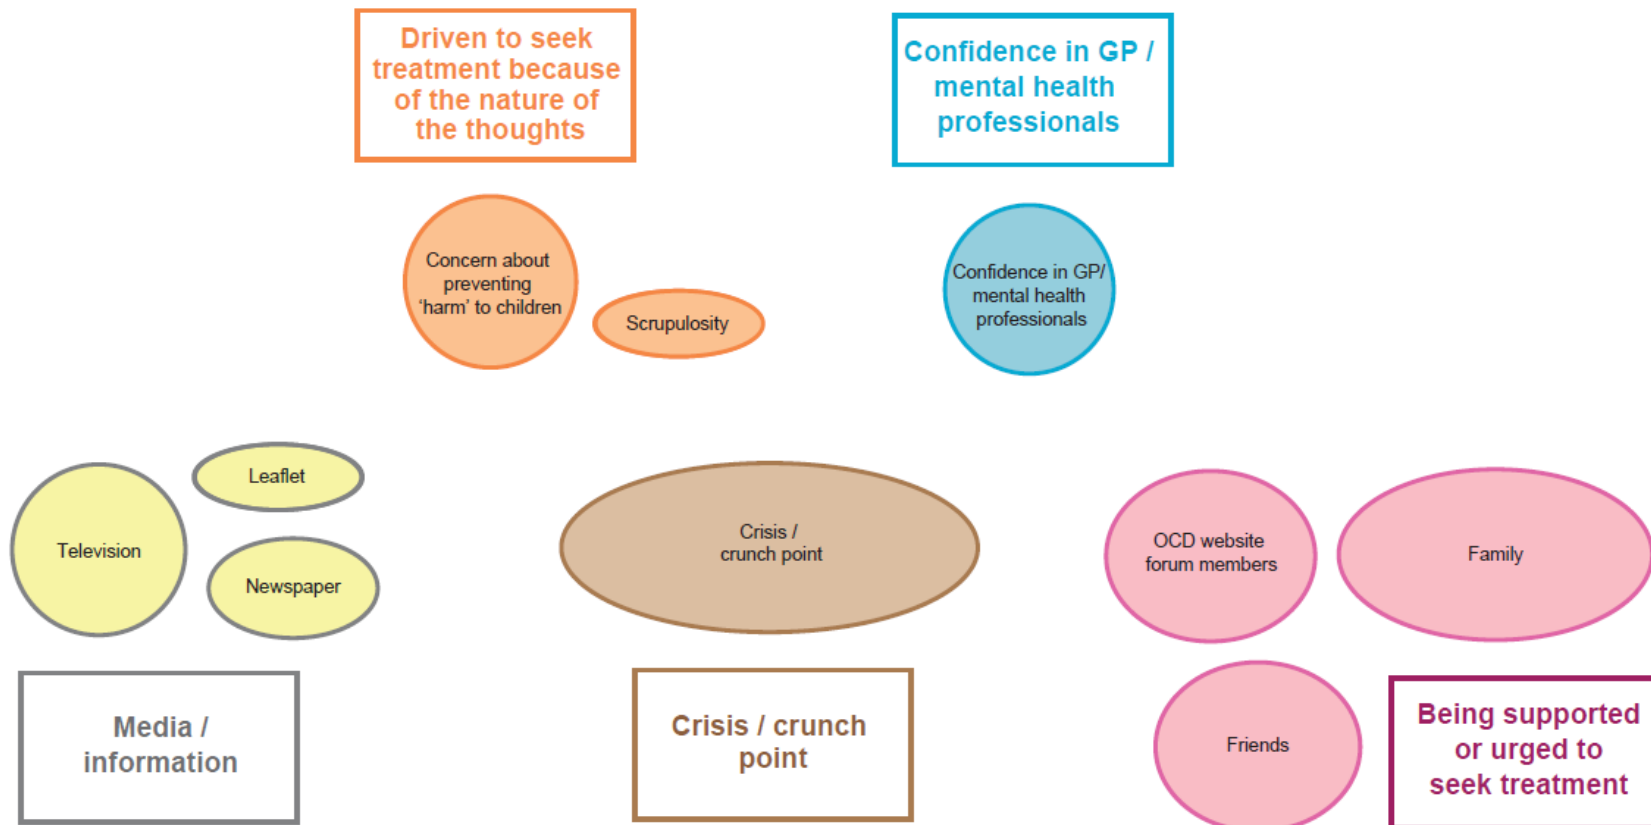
Driven to seek treatment because of the nature of the thoughts

Confidence in GP / mental health professionals

Concern about preventing 'harm' to children

Scrupulosity

Confidence in GP/ mental health professionals

Leaflet

Television

Newspaper

Crisis / crunch point

OCD website forum members

Family

Media / information

Crisis / crunch point

Friends

Being supported or urged to seek treatment